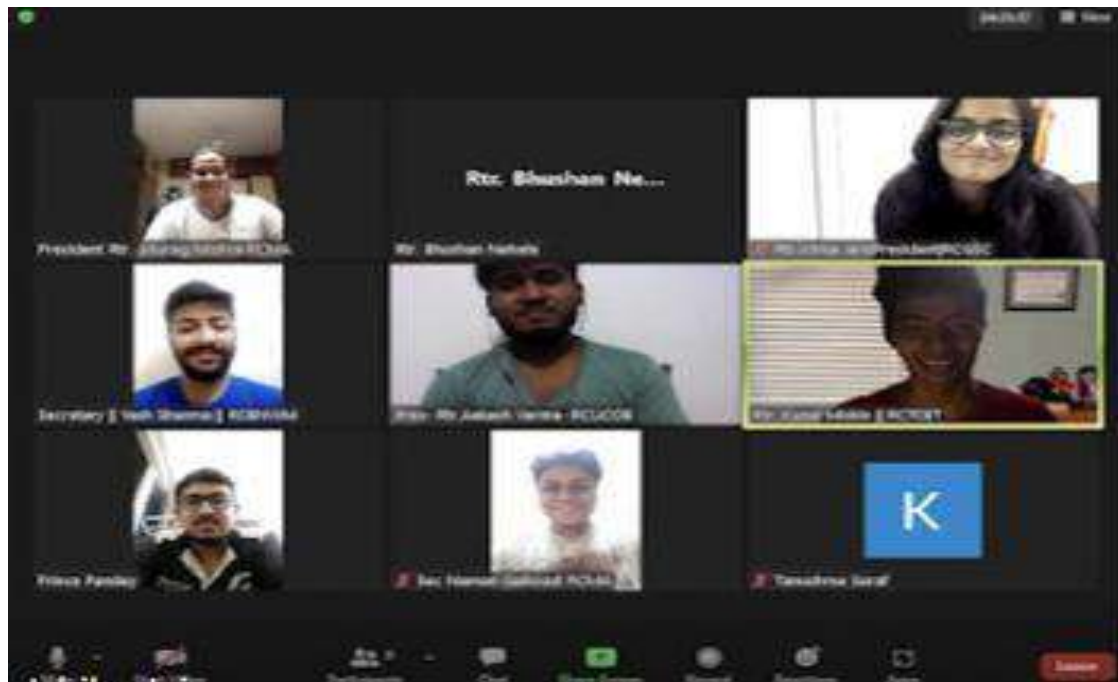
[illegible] View

Rtr. Bhusham Ne...

President Rtr. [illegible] RCMA

Rtr. Bhushan Nehete

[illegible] President RCSSC

Secretary || Yash Sharma || RCBVUM

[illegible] Rtr. Aakash Verma - RCUCOE

Rtr. Kunal Kadam || RCTCET

Prince Pandey

Sec. Hemant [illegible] RCMA

Tanushree Saraf

K

Leave